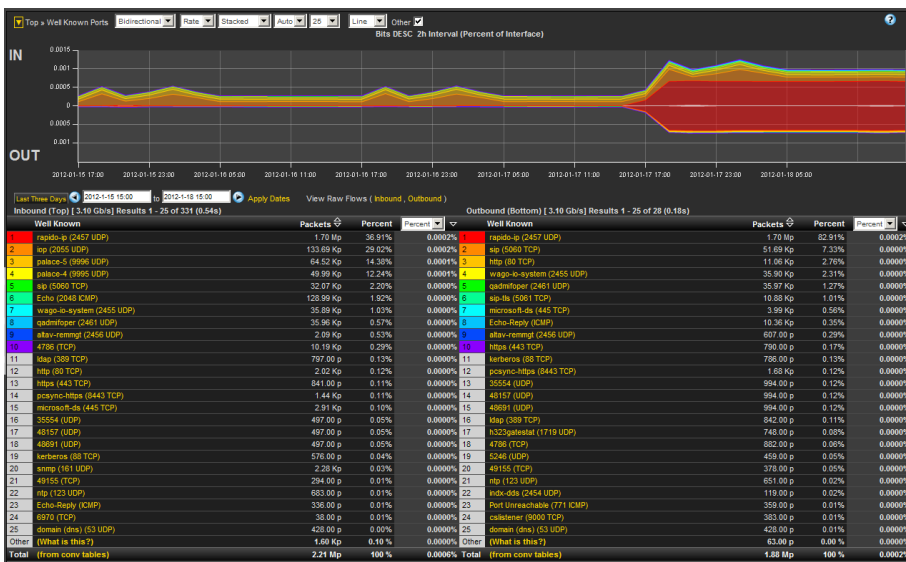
Top » Well Known Ports | Bidirectional | Rate | Stacked | Auto | 25 | Line | Other

Bits DESC 2h Interval (Percent of Interface)

IN

OUT

0.0015
0.001
0.0005
0
0.0005
0.001

2012-01-15 17:00 2012-01-15 23:00 2012-01-16 05:00 2012-01-16 11:00 2012-01-16 17:00 2012-01-16 23:00 2012-01-17 05:00 2012-01-17 11:00 2012-01-17 17:00 2012-01-17 23:00 2012-01-18 05:00

Last Three Days 2012-1-15 15:00 to 2012-1-18 15:00 Apply Dates View Raw Flows ( Inbound , Outbound )

Inbound (Top) [ 3.10 Gb/s] Results 1 - 25 of 331 (0.54s)

| | Well Known | Packets | Percent | Percent |
|---|---|---|---|---|
| 1 | rapido-ip (2457 UDP) | 1.70 Mp | 36.91% | 0.0002% |
| 2 | iop (2055 UDP) | 133.69 Kp | 29.02% | 0.0002% |
| 3 | palace-5 (9996 UDP) | 64.52 Kp | 14.38% | 0.0001% |
| 4 | palace-4 (9995 UDP) | 49.99 Kp | 12.24% | 0.0001% |
| 5 | sip (5060 TCP) | 32.07 Kp | 2.20% | 0.0000% |
| 6 | Echo (2048 ICMP) | 128.99 Kp | 1.92% | 0.0000% |
| 7 | wago-io-system (2455 UDP) | 35.89 Kp | 1.03% | 0.0000% |
| 8 | qadmifoper (2461 UDP) | 35.96 Kp | 0.57% | 0.0000% |
| 9 | altav-remmgt (2456 UDP) | 2.09 Kp | 0.53% | 0.0000% |
| 10 | 4786 (TCP) | 10.19 Kp | 0.29% | 0.0000% |
| 11 | ldap (389 TCP) | 797.00 p | 0.13% | 0.0000% |
| 12 | http (80 TCP) | 2.02 Kp | 0.12% | 0.0000% |
| 13 | https (443 TCP) | 841.00 p | 0.11% | 0.0000% |
| 14 | pcsync-https (8443 TCP) | 1.44 Kp | 0.11% | 0.0000% |
| 15 | microsoft-ds (445 TCP) | 2.91 Kp | 0.10% | 0.0000% |
| 16 | 35554 (UDP) | 497.00 p | 0.05% | 0.0000% |
| 17 | 48157 (UDP) | 497.00 p | 0.05% | 0.0000% |
| 18 | 48691 (UDP) | 497.00 p | 0.05% | 0.0000% |
| 19 | kerberos (88 TCP) | 576.00 p | 0.04% | 0.0000% |
| 20 | snmp (161 UDP) | 2.28 Kp | 0.03% | 0.0000% |
| 21 | 49155 (TCP) | 294.00 p | 0.01% | 0.0000% |
| 22 | ntp (123 UDP) | 683.00 p | 0.01% | 0.0000% |
| 23 | Echo-Reply (ICMP) | 336.00 p | 0.01% | 0.0000% |
| 24 | 6970 (TCP) | 38.00 p | 0.01% | 0.0000% |
| 25 | domain (dns) (53 UDP) | 428.00 p | 0.00% | 0.0000% |
| Other | (What is this?) | 1.60 Kp | 0.10 % | 0.0000% |
| Total | (from conv tables) | 2.21 Mp | 100 % | 0.0006% |

Outbound (Bottom) [ 3.10 Gb/s] Results 1 - 25 of 28 (0.18s)

| | Well Known | Packets | Percent | Percent |
|---|---|---|---|---|
| 1 | rapido-ip (2457 UDP) | 1.70 Mp | 82.91% | 0.0002% |
| 2 | sip (5060 TCP) | 51.69 Kp | 7.33% | 0.0000% |
| 3 | http (80 TCP) | 11.06 Kp | 2.76% | 0.0000% |
| 4 | wago-io-system (2455 UDP) | 35.90 Kp | 2.31% | 0.0000% |
| 5 | qadmifoper (2461 UDP) | 35.97 Kp | 1.27% | 0.0000% |
| 6 | sip-tls (5061 TCP) | 10.88 Kp | 1.01% | 0.0000% |
| 7 | microsoft-ds (445 TCP) | 3.99 Kp | 0.56% | 0.0000% |
| 8 | Echo-Reply (ICMP) | 10.36 Kp | 0.35% | 0.0000% |
| 9 | altav-remmgt (2456 UDP) | 607.00 p | 0.29% | 0.0000% |
| 10 | https (443 TCP) | 790.00 p | 0.17% | 0.0000% |
| 11 | kerberos (88 TCP) | 786.00 p | 0.13% | 0.0000% |
| 12 | pcsync-https (8443 TCP) | 1.68 Kp | 0.12% | 0.0000% |
| 13 | 35554 (UDP) | 994.00 p | 0.12% | 0.0000% |
| 14 | 48157 (UDP) | 994.00 p | 0.12% | 0.0000% |
| 15 | 48691 (UDP) | 994.00 p | 0.12% | 0.0000% |
| 16 | ldap (389 TCP) | 842.00 p | 0.11% | 0.0000% |
| 17 | h323gatestat (1719 UDP) | 748.00 p | 0.08% | 0.0000% |
| 18 | 4786 (TCP) | 882.00 p | 0.06% | 0.0000% |
| 19 | 5246 (UDP) | 459.00 p | 0.05% | 0.0000% |
| 20 | 49155 (TCP) | 378.00 p | 0.05% | 0.0000% |
| 21 | ntp (123 UDP) | 651.00 p | 0.02% | 0.0000% |
| 22 | iadx-dds (2454 UDP) | 119.00 p | 0.02% | 0.0000% |
| 23 | Port Unreachable (771 ICMP) | 359.00 p | 0.01% | 0.0000% |
| 24 | cslistener (9000 TCP) | 383.00 p | 0.01% | 0.0000% |
| 25 | domain (dns) (53 UDP) | 428.00 p | 0.01% | 0.0000% |
| Other | (What is this?) | 63.00 p | 0.00 % | 0.0000% |
| Total | (from conv tables) | 1.88 Mp | 100 % | 0.0002% |